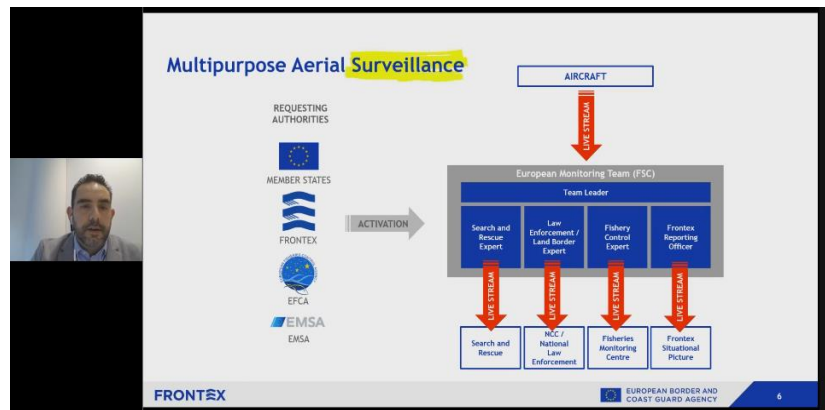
Multipurpose Aerial Surveillance

REQUESTING AUTHORITIES

MEMBER STATES

FRONTEX

EFCA

EMSA

EMSA

ACTIVATION

AIRCRAFT

LIVE STREAM

European Monitoring Team (FSC)

Team Leader

Search and Rescue Expert

Law Enforcement / Land Border Expert

Fishery Control Expert

Frontex Reporting Officer

LIVE STREAM

LIVE STREAM

LIVE STREAM

LIVE STREAM

Search and Rescue

NCC / National Law Enforcement

Fisheries Monitoring Centre

Frontex Situational Picture

FRONTEX

EUROPEAN BORDER AND COAST GUARD AGENCY

6